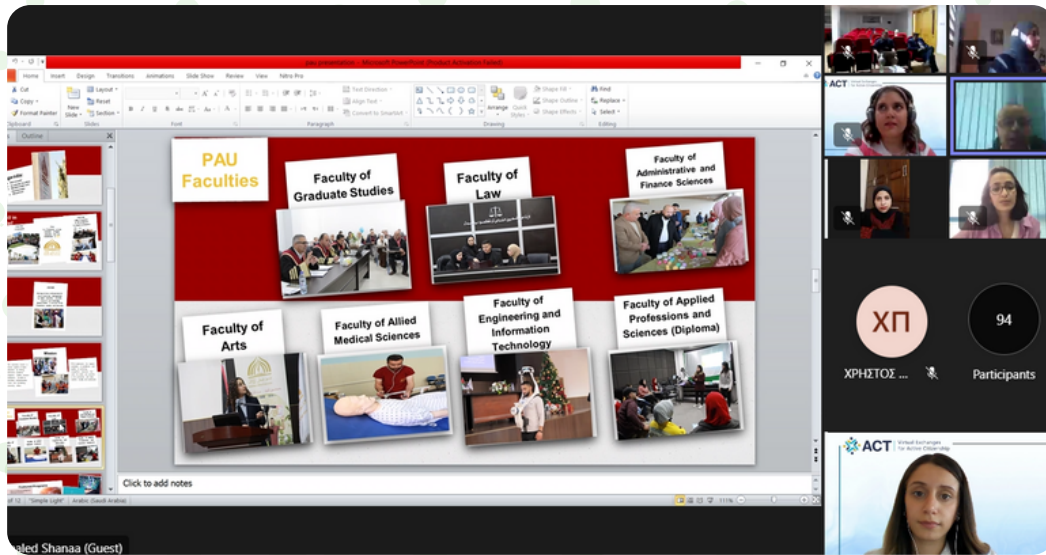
pau presentation - Microsoft PowerPoint (Product Activation Failed)

Home Insert Design Transitions Animations Slide Show Review View Nitro Pro

Cut
Copy
Format Painter
Clipboard
New Slide
Layout
Reset
Section
Slides
Font
Paragraph
Text Direction
Align Text
Convert to SmartArt
Arrange
Quick Styles
Shape Fill
Shape Outline
Shape Effects
Drawing
Find
Replace
Select
Editing

Outline

PAU Faculties

Faculty of Graduate Studies

Faculty of Law

Faculty of Administrative and Finance Sciences

Faculty of Arts

Faculty of Allied Medical Sciences

Faculty of Engineering and Information Technology

Faculty of Applied Professions and Sciences (Diploma)

Click to add notes

of 12 "Simple Light" Arabic (Saudi Arabia)

111%

aled Shanaa (Guest)

ACT Virtual Exchanges for Active Citizenship

ΧΠ

ΧΡΗΣΤΟΣ ...

94

Participants

ACT Virtual Exchanges for Active Citizenship